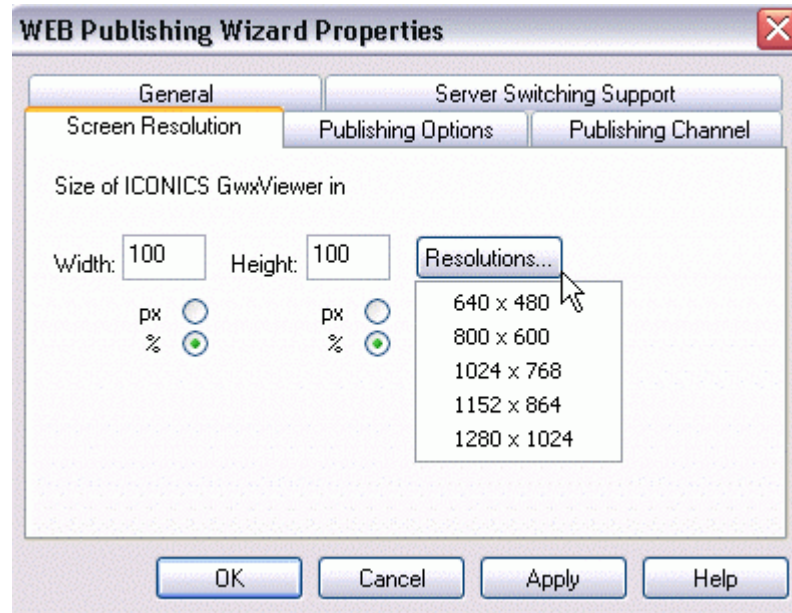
WEB Publishing Wizard Properties

General

Server Switching Support

Screen Resolution

Publishing Options

Publishing Channel

Size of ICONICS GwxViewer in

Width: 100

Height: 100

Resolutions...

px

%

px

%

640 x 480

800 x 600

1024 x 768

1152 x 864

1280 x 1024

OK

Cancel

Apply

Help